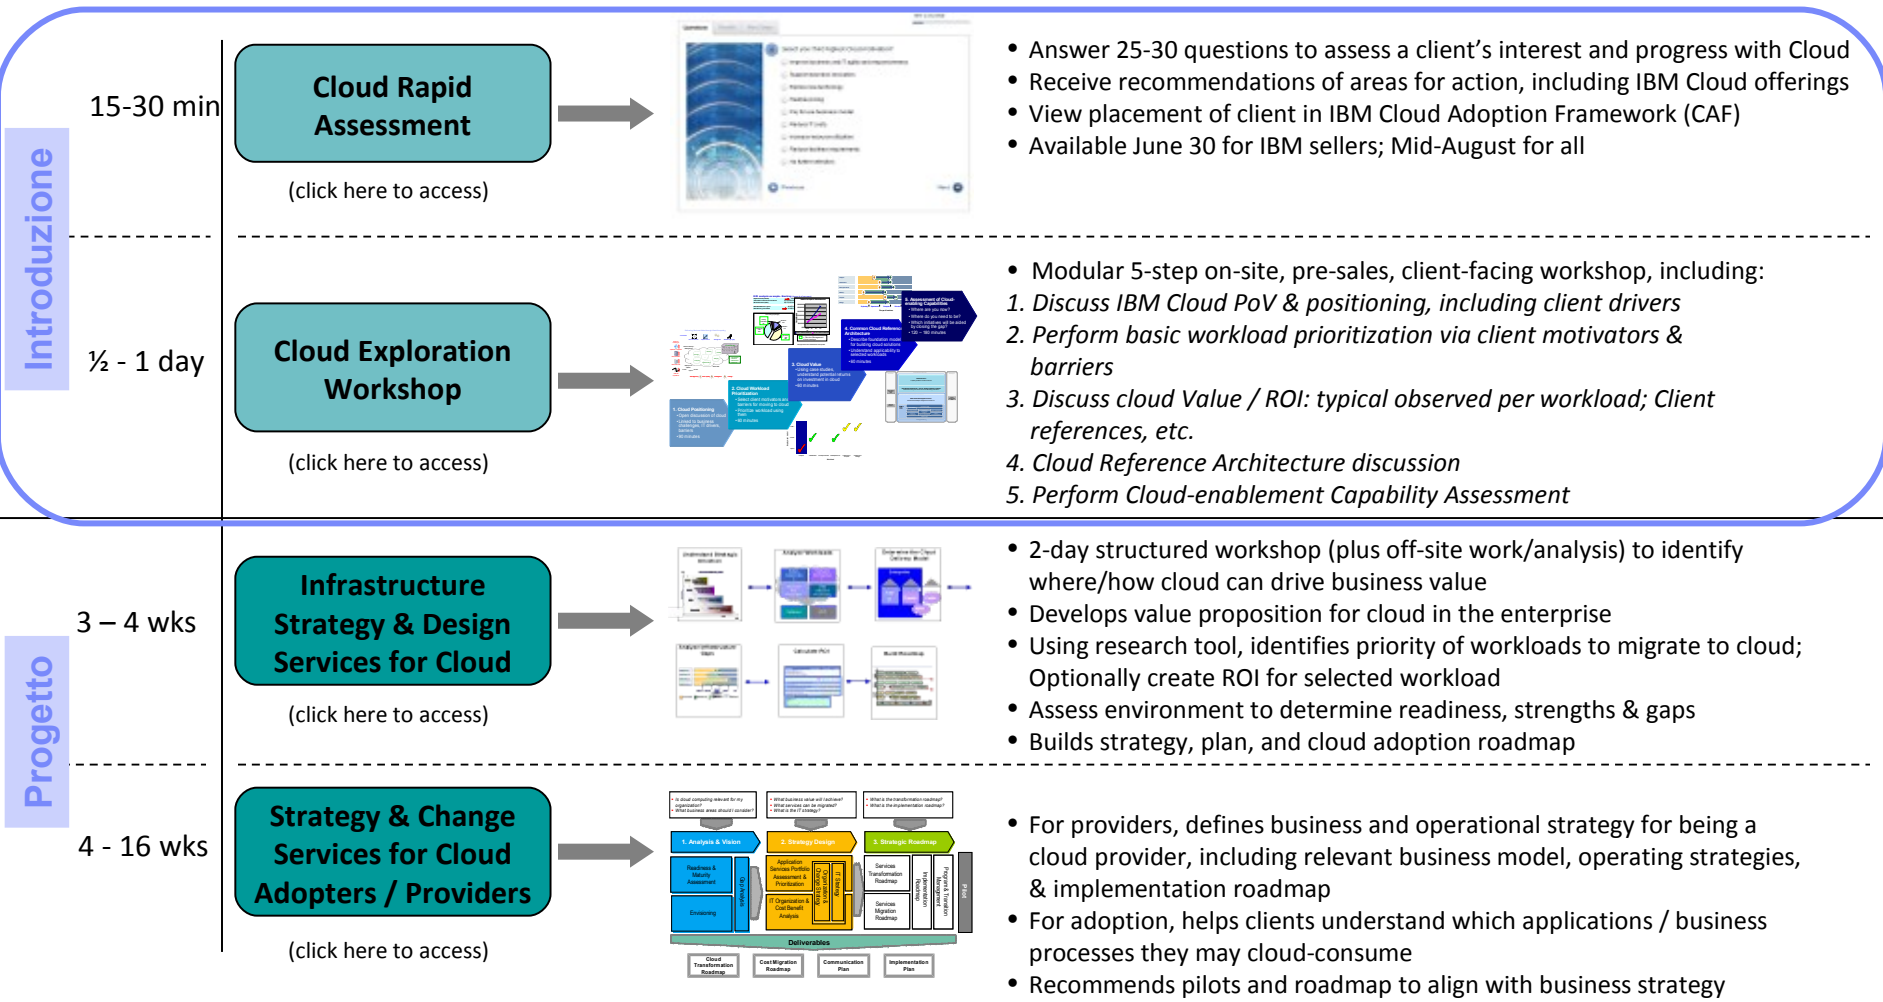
Introduzione

15-30 min

Cloud Rapid Assessment

(click here to access)

• Answer 25-30 questions to assess a client's interest and progress with Cloud
• Receive recommendations of areas for action, including IBM Cloud offerings
• View placement of client in IBM Cloud Adoption Framework (CAF)
• Available June 30 for IBM sellers; Mid-August for all

½ - 1 day

Cloud Exploration Workshop

(click here to access)

• Modular 5-step on-site, pre-sales, client-facing workshop, including:
1. Discuss IBM Cloud PoV & positioning, including client drivers
2. Perform basic workload prioritization via client motivators & barriers
3. Discuss cloud Value / ROI: typical observed per workload; Client references, etc.
4. Cloud Reference Architecture discussion
5. Perform Cloud-enablement Capability Assessment

Progetto

3 – 4 wks

Infrastructure Strategy & Design Services for Cloud

(click here to access)

• 2-day structured workshop (plus off-site work/analysis) to identify where/how cloud can drive business value
• Develops value proposition for cloud in the enterprise
• Using research tool, identifies priority of workloads to migrate to cloud; Optionally create ROI for selected workload
• Assess environment to determine readiness, strengths & gaps
• Builds strategy, plan, and cloud adoption roadmap

4 - 16 wks

Strategy & Change Services for Cloud Adopters / Providers

(click here to access)

1. Analysis & Vision
2. Strategy Design
3. Strategic Roadmap
Deliverables

• For providers, defines business and operational strategy for being a cloud provider, including relevant business model, operating strategies, & implementation roadmap
• For adoption, helps clients understand which applications / business processes they may cloud-consume
• Recommends pilots and roadmap to align with business strategy